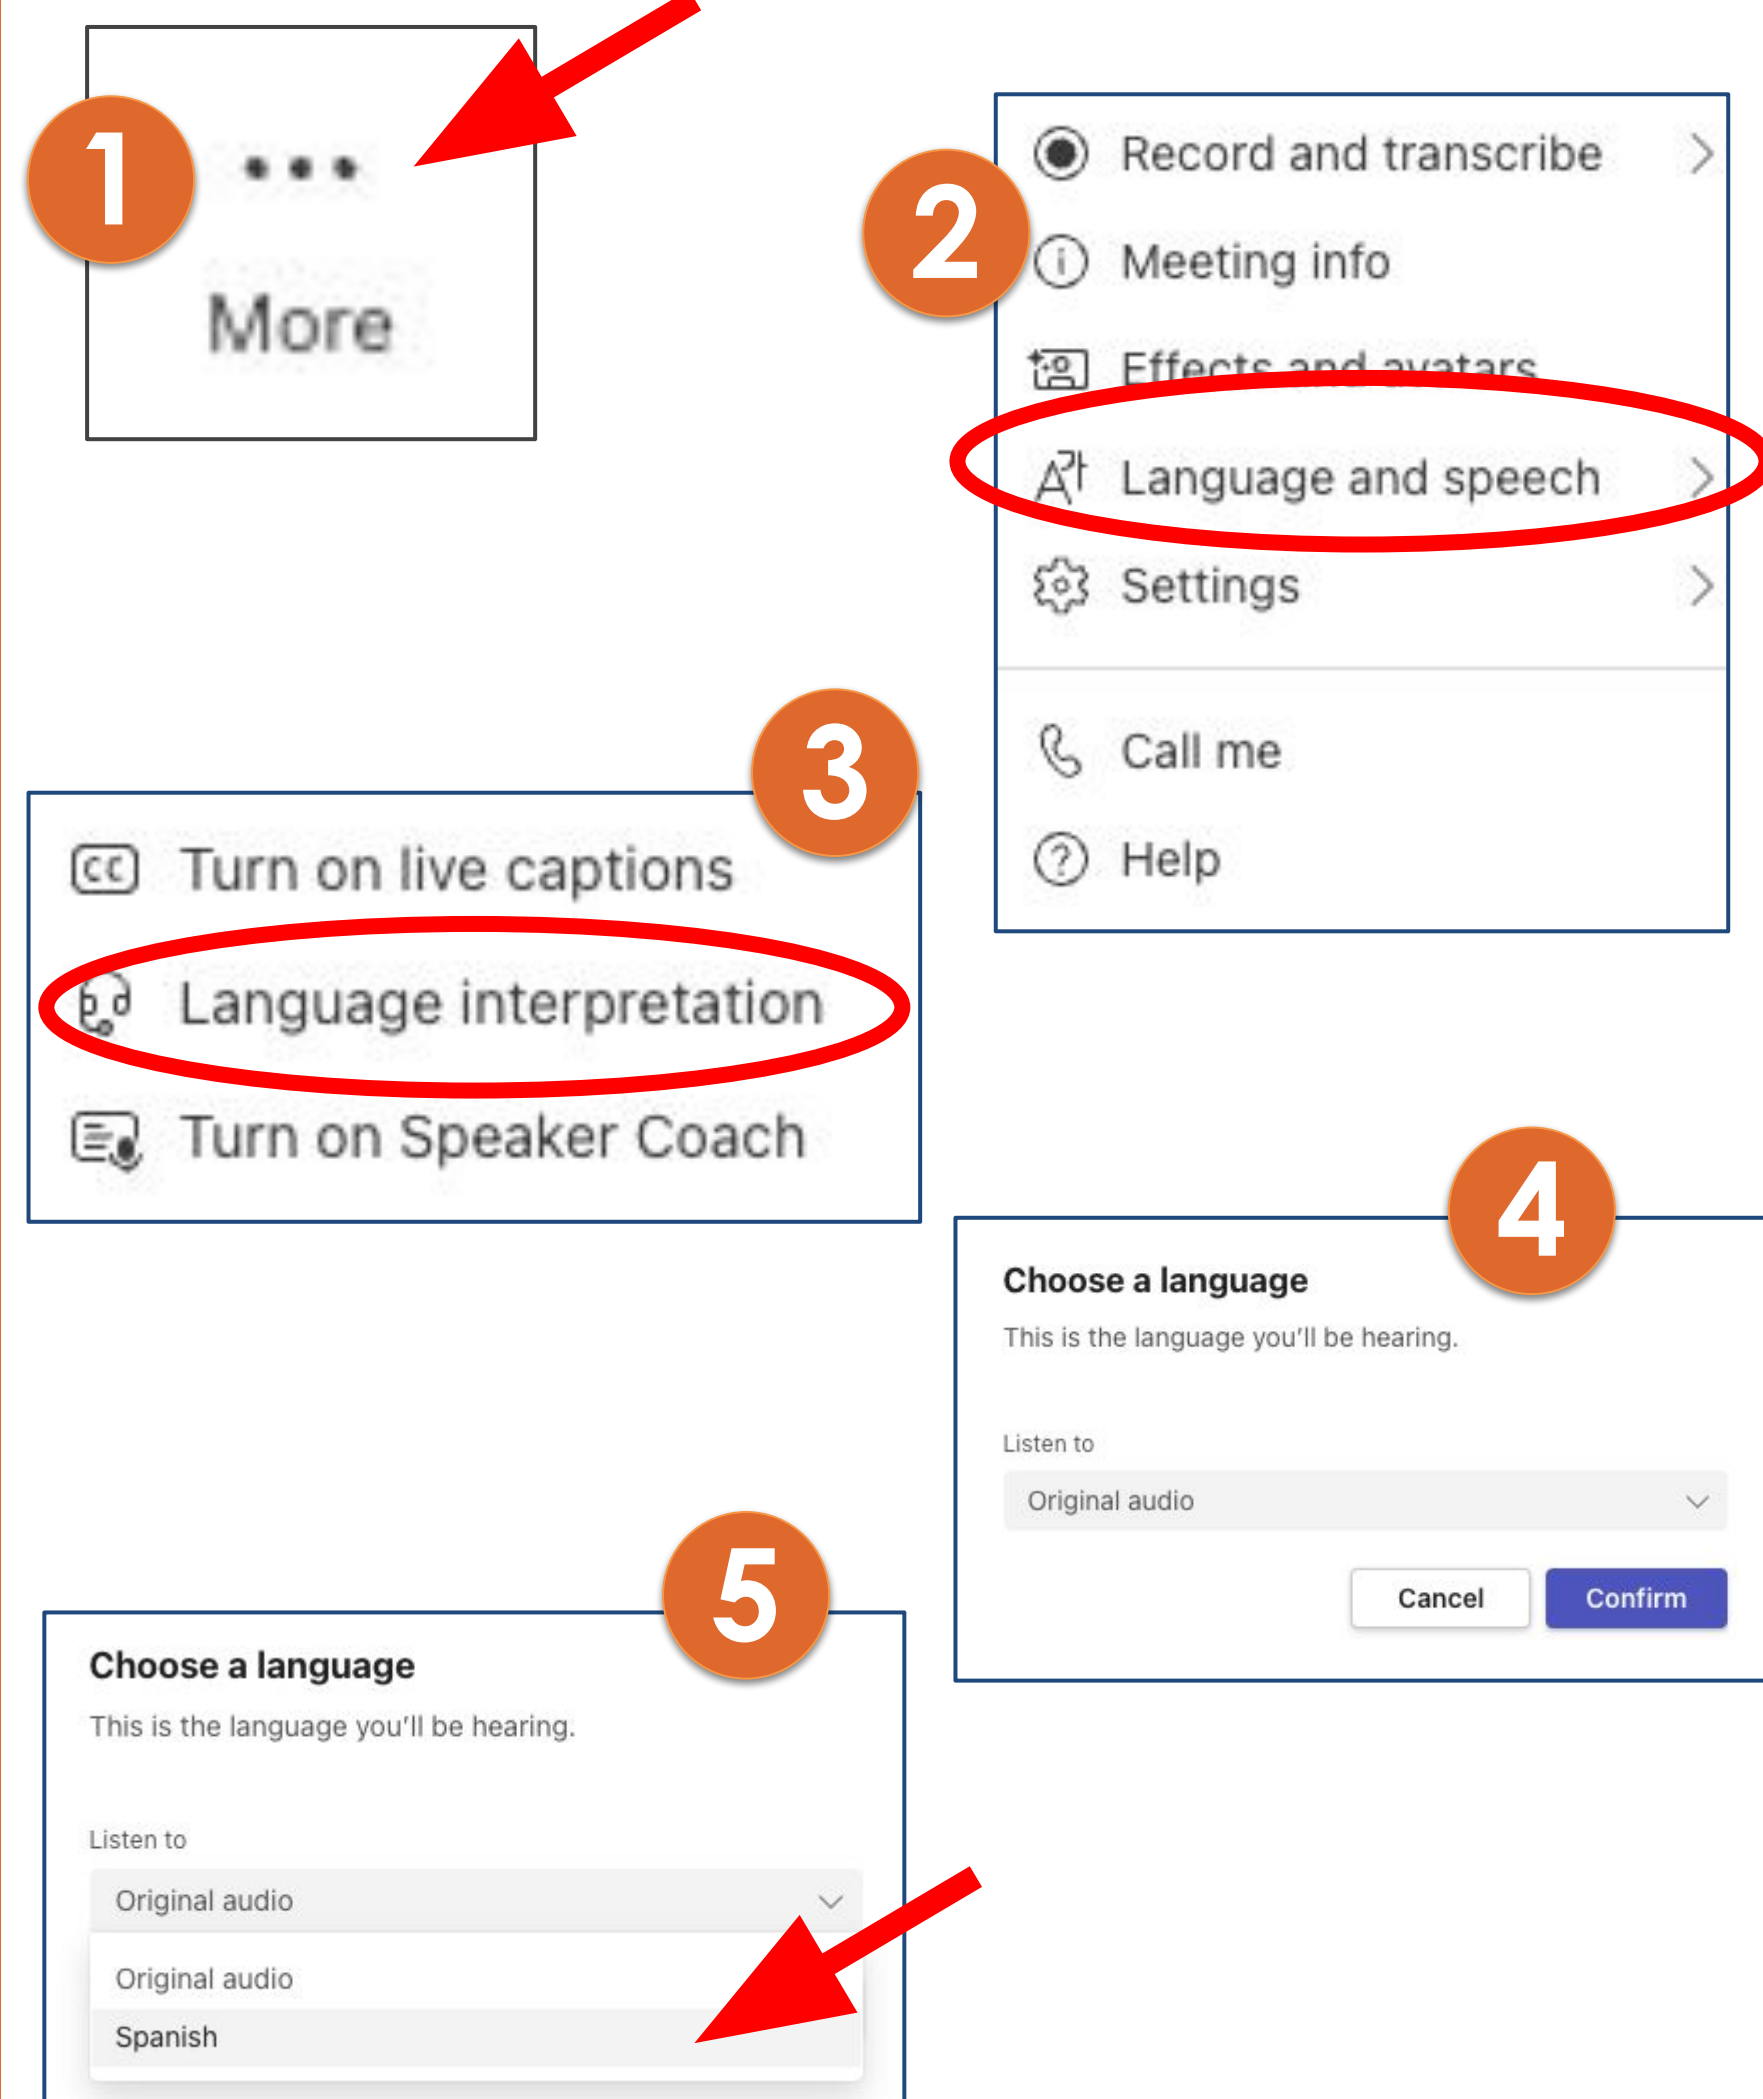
1

More

2

Record and transcribe

Meeting info

Effects and avatars

Language and speech

Settings

Call me

Help

3

Turn on live captions

Language interpretation

Turn on Speaker Coach

4

Choose a language

This is the language you'll be hearing.

Listen to

Original audio

Cancel Confirm

5

Choose a language

This is the language you'll be hearing.

Listen to

Original audio

Original audio

Spanish